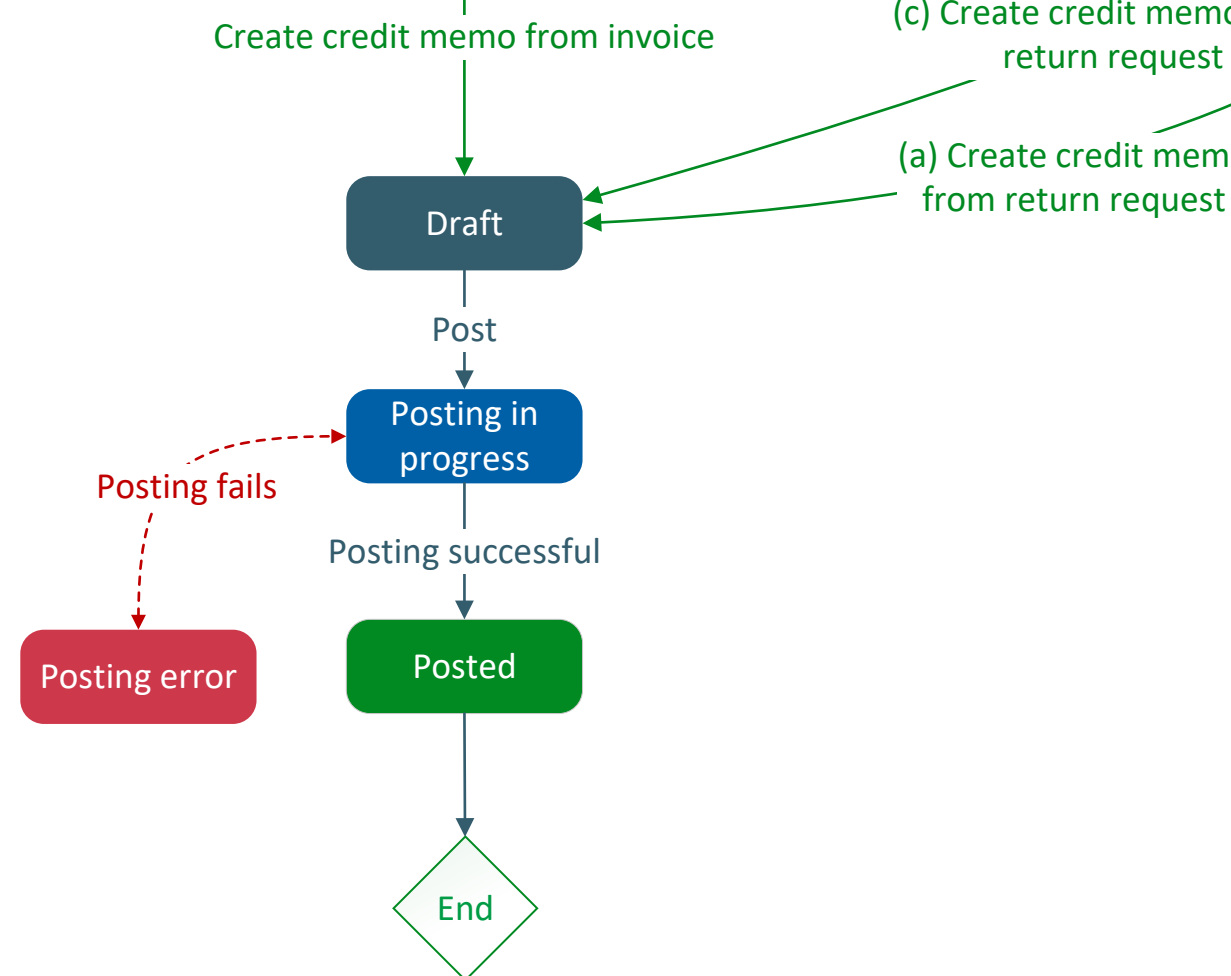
Create credit memo from invoice

(c) Create credit memo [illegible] return request

(a) Create credit mem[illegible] from return request

Draft

Post

Posting in progress

Posting fails

Posting successful

Posting error

Posted

End